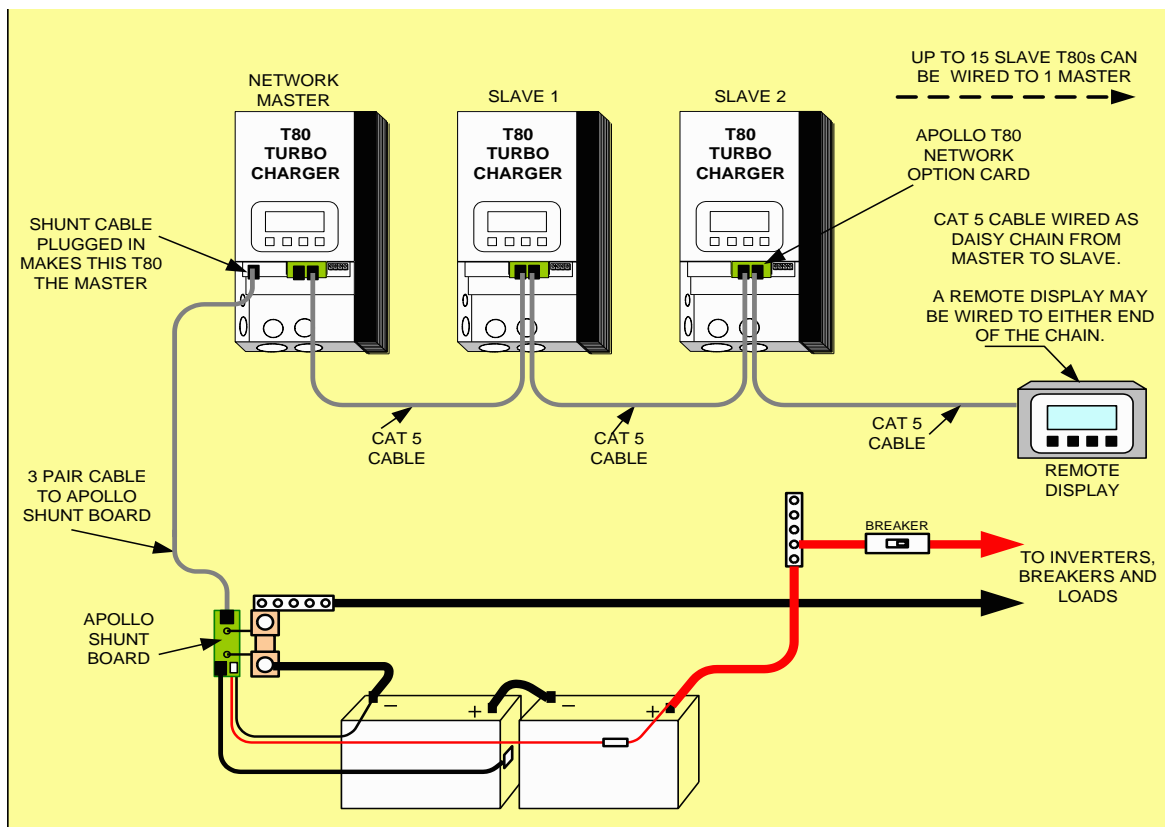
NETWORK MASTER

SLAVE 1

SLAVE 2

UP TO 15 SLAVE T80s CAN BE WIRED TO 1 MASTER

T80 TURBO CHARGER

T80 TURBO CHARGER

T80 TURBO CHARGER

APOLLO T80 NETWORK OPTION CARD

CAT 5 CABLE WIRED AS DAISY CHAIN FROM MASTER TO SLAVE.

A REMOTE DISPLAY MAY BE WIRED TO EITHER END OF THE CHAIN.

SHUNT CABLE PLUGGED IN MAKES THIS T80 THE MASTER

CAT 5 CABLE

CAT 5 CABLE

CAT 5 CABLE

REMOTE DISPLAY

3 PAIR CABLE TO APOLLO SHUNT BOARD

BREAKER

TO INVERTERS, BREAKERS AND LOADS

APOLLO SHUNT BOARD

−

+

−

+